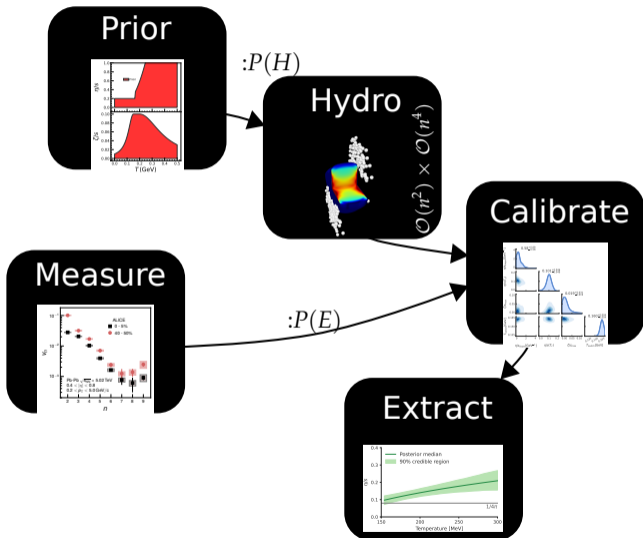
Prior

$:P(H)$

Hydro

$\mathcal{O}(n^2) \times \mathcal{O}(n^4)$

Calibrate

Measure

$:P(E)$

Extract

ALICE

0 - 5%

40 - 50%

Posterior median

90% credible region

Temperature [MeV]

$1/4\pi$

T [GeV]